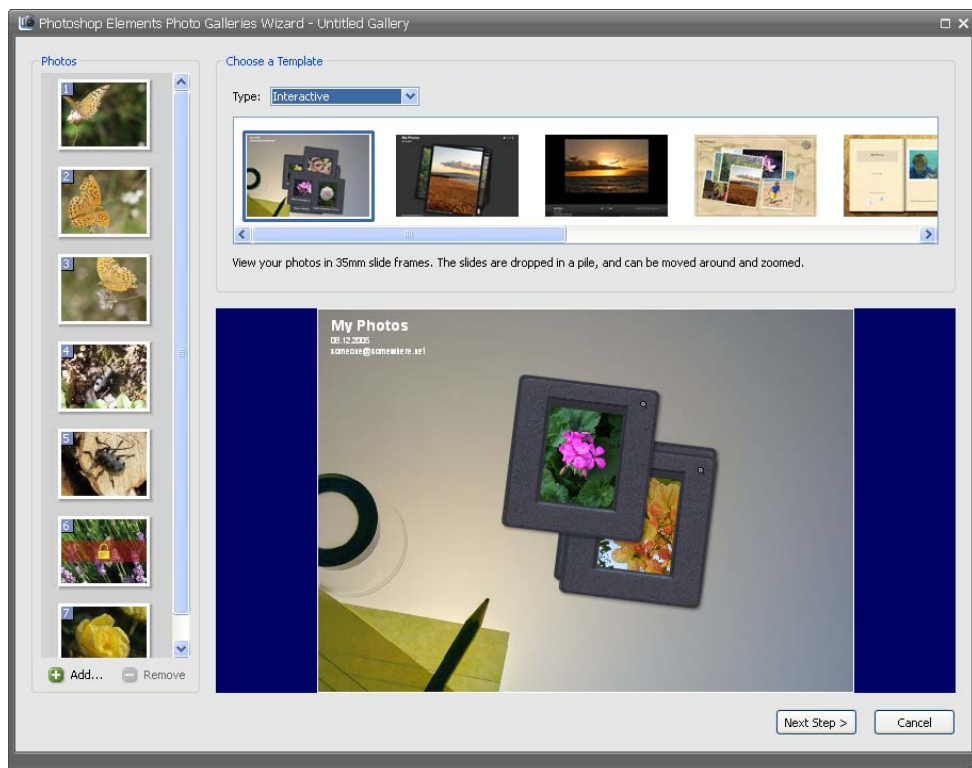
Photoshop Elements Photo Galleries Wizard - Untitled Gallery

Photos

1

2

3

4

5

6

7

Add... Remove

Choose a Template

Type: Interactive

View your photos in 35mm slide frames. The slides are dropped in a pile, and can be moved around and zoomed.

My Photos
08.12.2005
someone@somewhere.net

Next Step >

Cancel